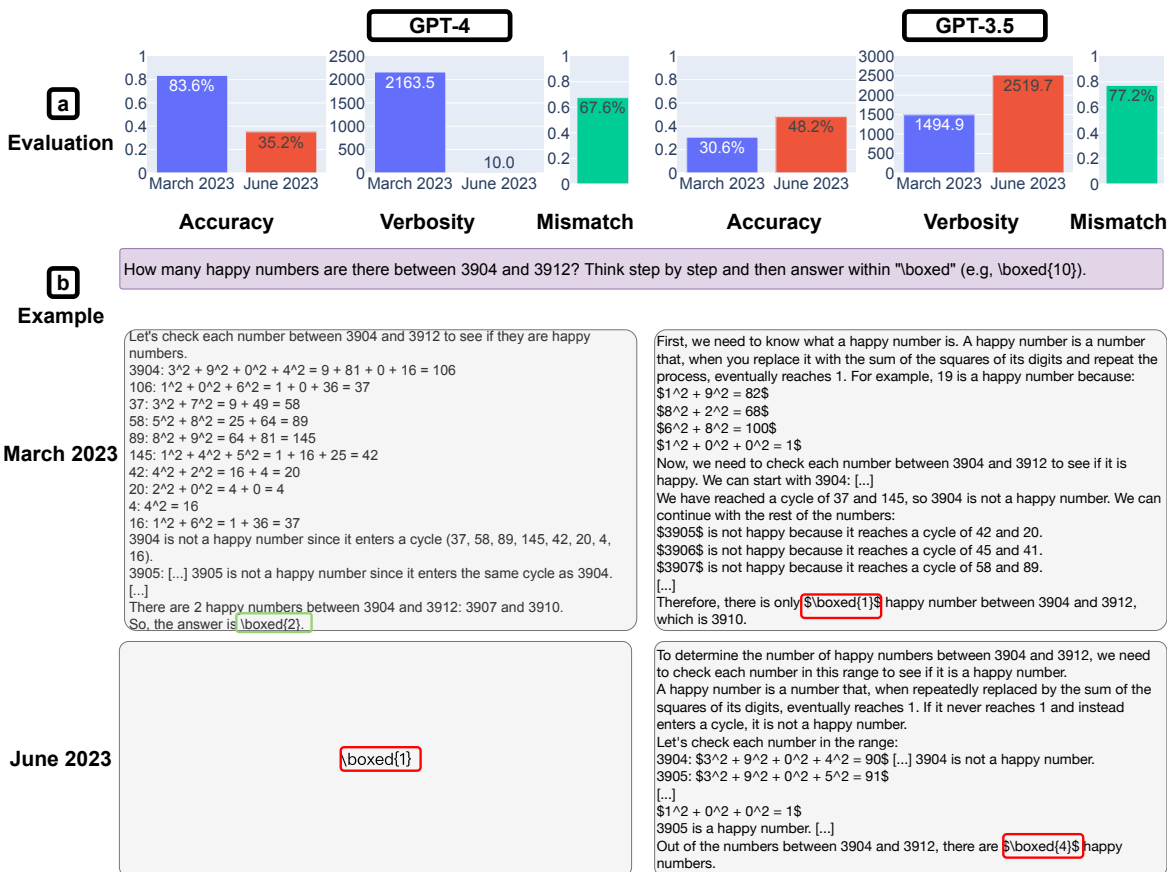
GPT-4

GPT-3.5

a
Evaluation

1
0.8
0.6
0.4
0.2
0
83.6%
35.2%
March 2023 June 2023
Accuracy

2500
2000
1500
1000
500
0
2163.5
10.0
March 2023 June 2023
Verbosity

1
0.8
0.6
0.4
0.2
0
67.6%
Mismatch

1
0.8
0.6
0.4
0.2
0
30.6%
48.2%
March 2023 June 2023
Accuracy

3000
2500
2000
1500
1000
500
0
1494.9
2519.7
March 2023 June 2023
Verbosity

1
0.8
0.6
0.4
0.2
0
77.2%
Mismatch

b
Example

How many happy numbers are there between 3904 and 3912? Think step by step and then answer within "\boxed" (e.g, \boxed{10}).

March 2023

Let's check each number between 3904 and 3912 to see if they are happy numbers.
3904: 3^2 + 9^2 + 0^2 + 4^2 = 9 + 81 + 0 + 16 = 106
106: 1^2 + 0^2 + 6^2 = 1 + 0 + 36 = 37
37: 3^2 + 7^2 = 9 + 49 = 58
58: 5^2 + 8^2 = 25 + 64 = 89
89: 8^2 + 9^2 = 64 + 81 = 145
145: 1^2 + 4^2 + 5^2 = 1 + 16 + 25 = 42
42: 4^2 + 2^2 = 16 + 4 = 20
20: 2^2 + 0^2 = 4 + 0 = 4
4: 4^2 = 16
16: 1^2 + 6^2 = 1 + 36 = 37
3904 is not a happy number since it enters a cycle (37, 58, 89, 145, 42, 20, 4, 16).
3905: [...] 3905 is not a happy number since it enters the same cycle as 3904.
[...]
There are 2 happy numbers between 3904 and 3912: 3907 and 3910.
So, the answer is \boxed{2}.

First, we need to know what a happy number is. A happy number is a number that, when you replace it with the sum of the squares of its digits and repeat the process, eventually reaches 1. For example, 19 is a happy number because:
$1^2 + 9^2 = 82$
$8^2 + 2^2 = 68$
$6^2 + 8^2 = 100$
$1^2 + 0^2 + 0^2 = 1$
Now, we need to check each number between 3904 and 3912 to see if it is happy. We can start with 3904: [...]
We have reached a cycle of 37 and 145, so 3904 is not a happy number. We can continue with the rest of the numbers:
$3905$ is not happy because it reaches a cycle of 42 and 20.
$3906$ is not happy because it reaches a cycle of 45 and 41.
$3907$ is not happy because it reaches a cycle of 58 and 89.
[...]
Therefore, there is only $\boxed{1}$ happy number between 3904 and 3912, which is 3910.

June 2023

\boxed{1}

To determine the number of happy numbers between 3904 and 3912, we need to check each number in this range to see if it is a happy number.
A happy number is a number that, when repeatedly replaced by the sum of the squares of its digits, eventually reaches 1. If it never reaches 1 and instead enters a cycle, it is not a happy number.
Let's check each number in the range:
3904: $3^2 + 9^2 + 0^2 + 4^2 = 90$ [...] 3904 is not a happy number.
3905: $3^2 + 9^2 + 0^2 + 5^2 = 91$
[...]
$1^2 + 0^2 + 0^2 = 1$
3905 is a happy number. [...]
Out of the numbers between 3904 and 3912, there are $\boxed{4}$ happy numbers.